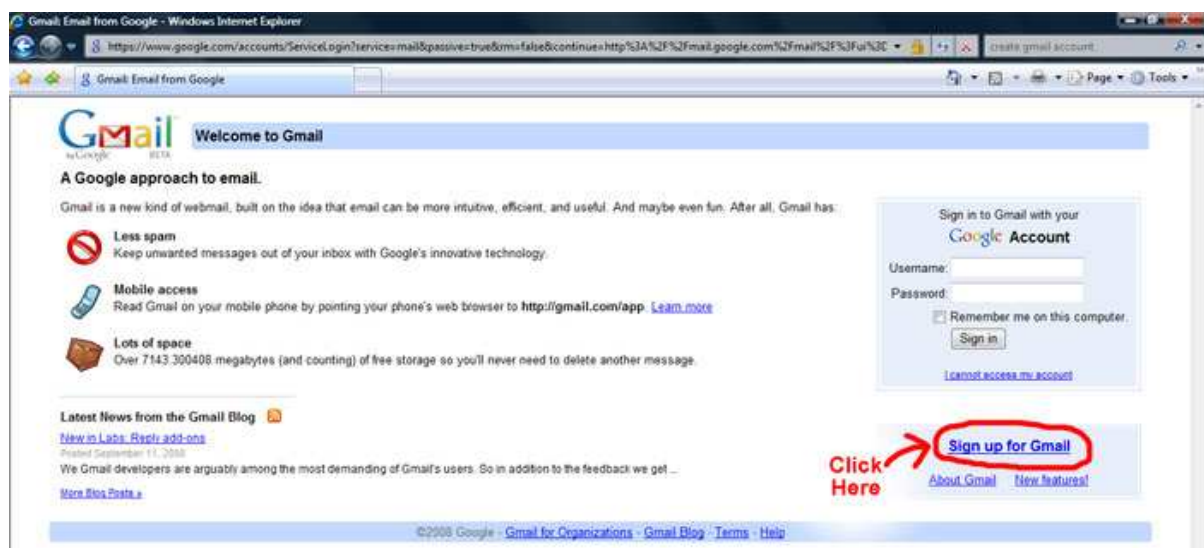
Gmail: Email from Google - Windows Internet Explorer

https://www.google.com/accounts/ServiceLogin?service=mail&passive=true&rm=false&continue=http%3A%2F%2Fmail.google.com%2Fmail%2F%3Fui%3

create gmail account

Gmail: Email from Google

Page ▾ Tools ▾

Gmail by Google BETA

Welcome to Gmail

A Google approach to email.

Gmail is a new kind of webmail, built on the idea that email can be more intuitive, efficient, and useful. And maybe even fun. After all, Gmail has:

Less spam
Keep unwanted messages out of your inbox with Google's innovative technology.

Mobile access
Read Gmail on your mobile phone by pointing your phone's web browser to http://gmail.com/app. Learn more

Lots of space
Over 7143.300408 megabytes (and counting) of free storage so you'll never need to delete another message.

Sign in to Gmail with your
Google Account

Username:

Password:

Remember me on this computer.

Sign in

I cannot access my account

Latest News from the Gmail Blog

New in Labs: Reply add-ons
Posted September 11, 2008
We Gmail developers are arguably among the most demanding of Gmail's users. So in addition to the feedback we get ...

More Blog Posts »

Click Here

Sign up for Gmail

About Gmail New features!

©2008 Google - Gmail for Organizations - Gmail Blog - Terms - Help